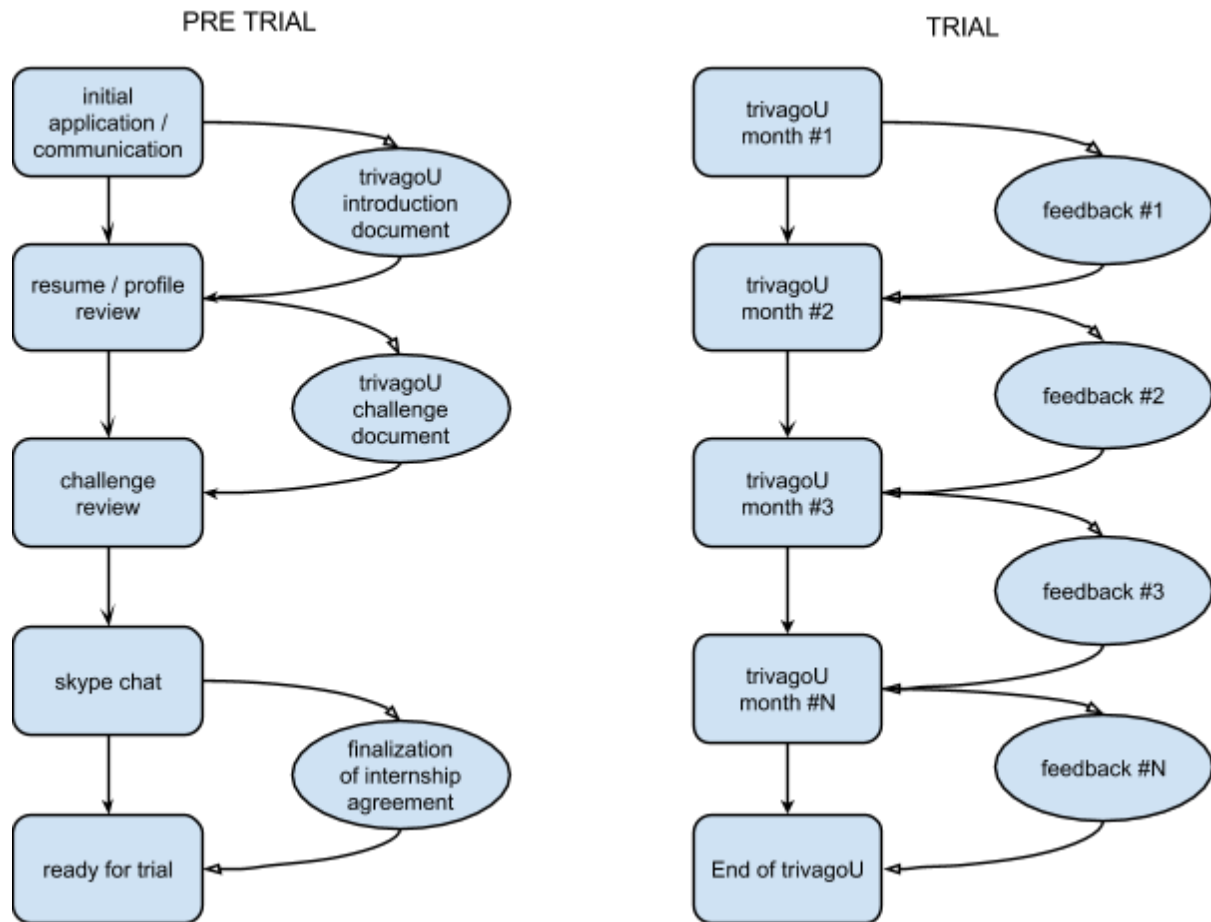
PRE TRIAL

initial application / communication

trivagoU introduction document

resume / profile review

trivagoU challenge document

challenge review

skype chat

finalization of internship agreement

ready for trial

TRIAL

trivagoU month #1

feedback #1

trivagoU month #2

feedback #2

trivagoU month #3

feedback #3

trivagoU month #N

feedback #N

End of trivagoU